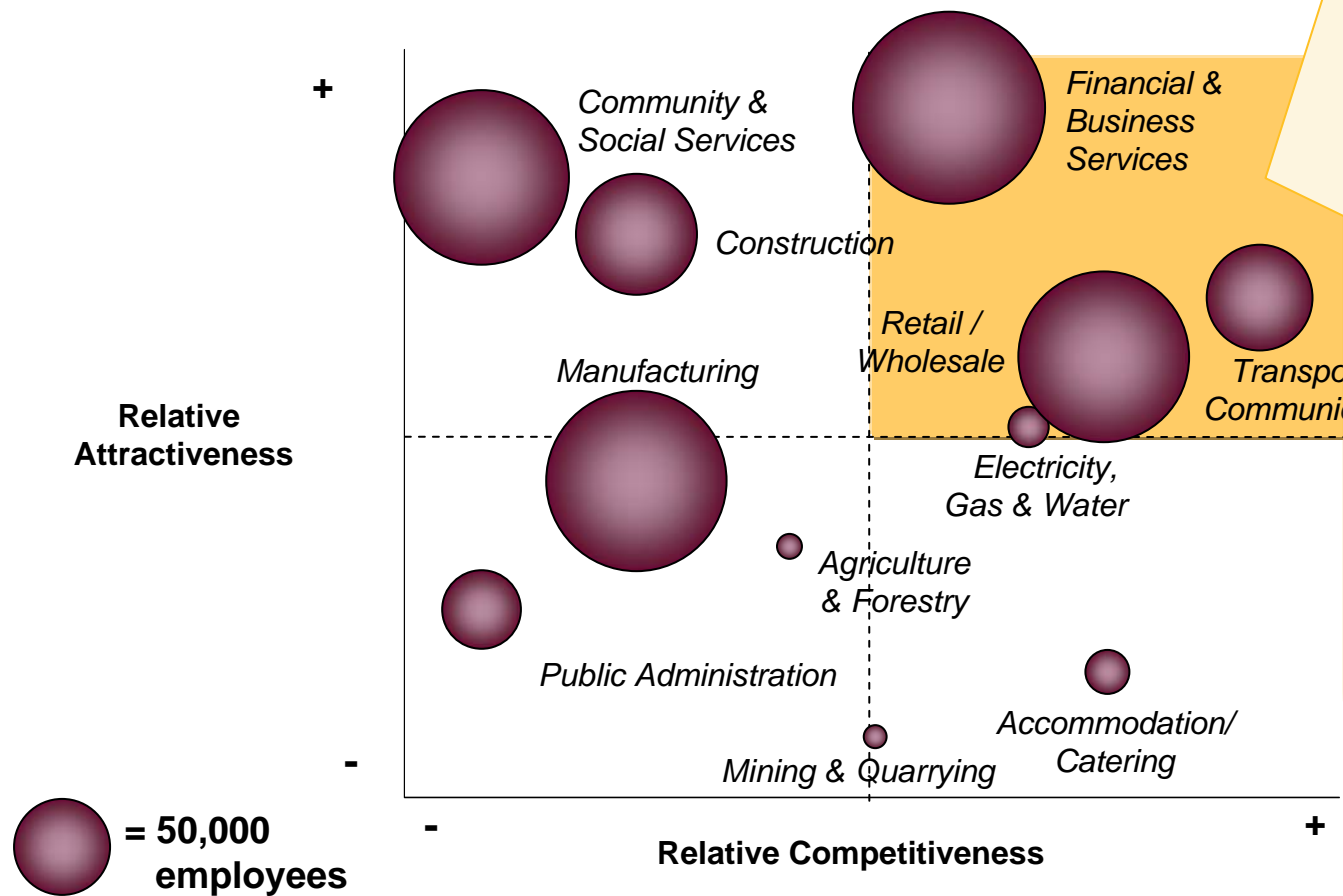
+

Community & Social Services

Financial & Business Services

Construction

Retail / Wholesale

Transpo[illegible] Communi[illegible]

Manufacturing

Relative Attractiveness

Electricity, Gas & Water

Agriculture & Forestry

Public Administration

Accommodation/ Catering

-

Mining & Quarrying

= 50,000 employees

-

Relative Competitiveness

+